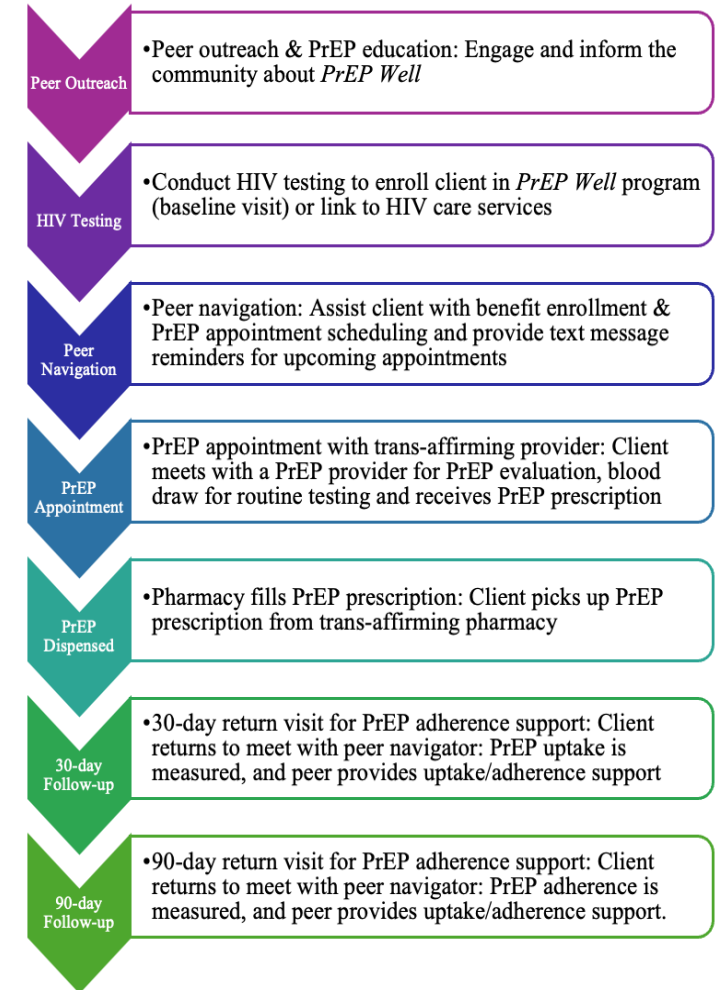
Peer Outreach

•Peer outreach & PrEP education: Engage and inform the community about *PrEP Well*

HIV Testing

•Conduct HIV testing to enroll client in *PrEP Well* program (baseline visit) or link to HIV care services

Peer Navigation

•Peer navigation: Assist client with benefit enrollment & PrEP appointment scheduling and provide text message reminders for upcoming appointments

PrEP Appointment

•PrEP appointment with trans-affirming provider: Client meets with a PrEP provider for PrEP evaluation, blood draw for routine testing and receives PrEP prescription

PrEP Dispensed

•Pharmacy fills PrEP prescription: Client picks up PrEP prescription from trans-affirming pharmacy

30-day Follow-up

•30-day return visit for PrEP adherence support: Client returns to meet with peer navigator: PrEP uptake is measured, and peer provides uptake/adherence support

90-day Follow-up

•90-day return visit for PrEP adherence support: Client returns to meet with peer navigator: PrEP adherence is measured, and peer provides uptake/adherence support.